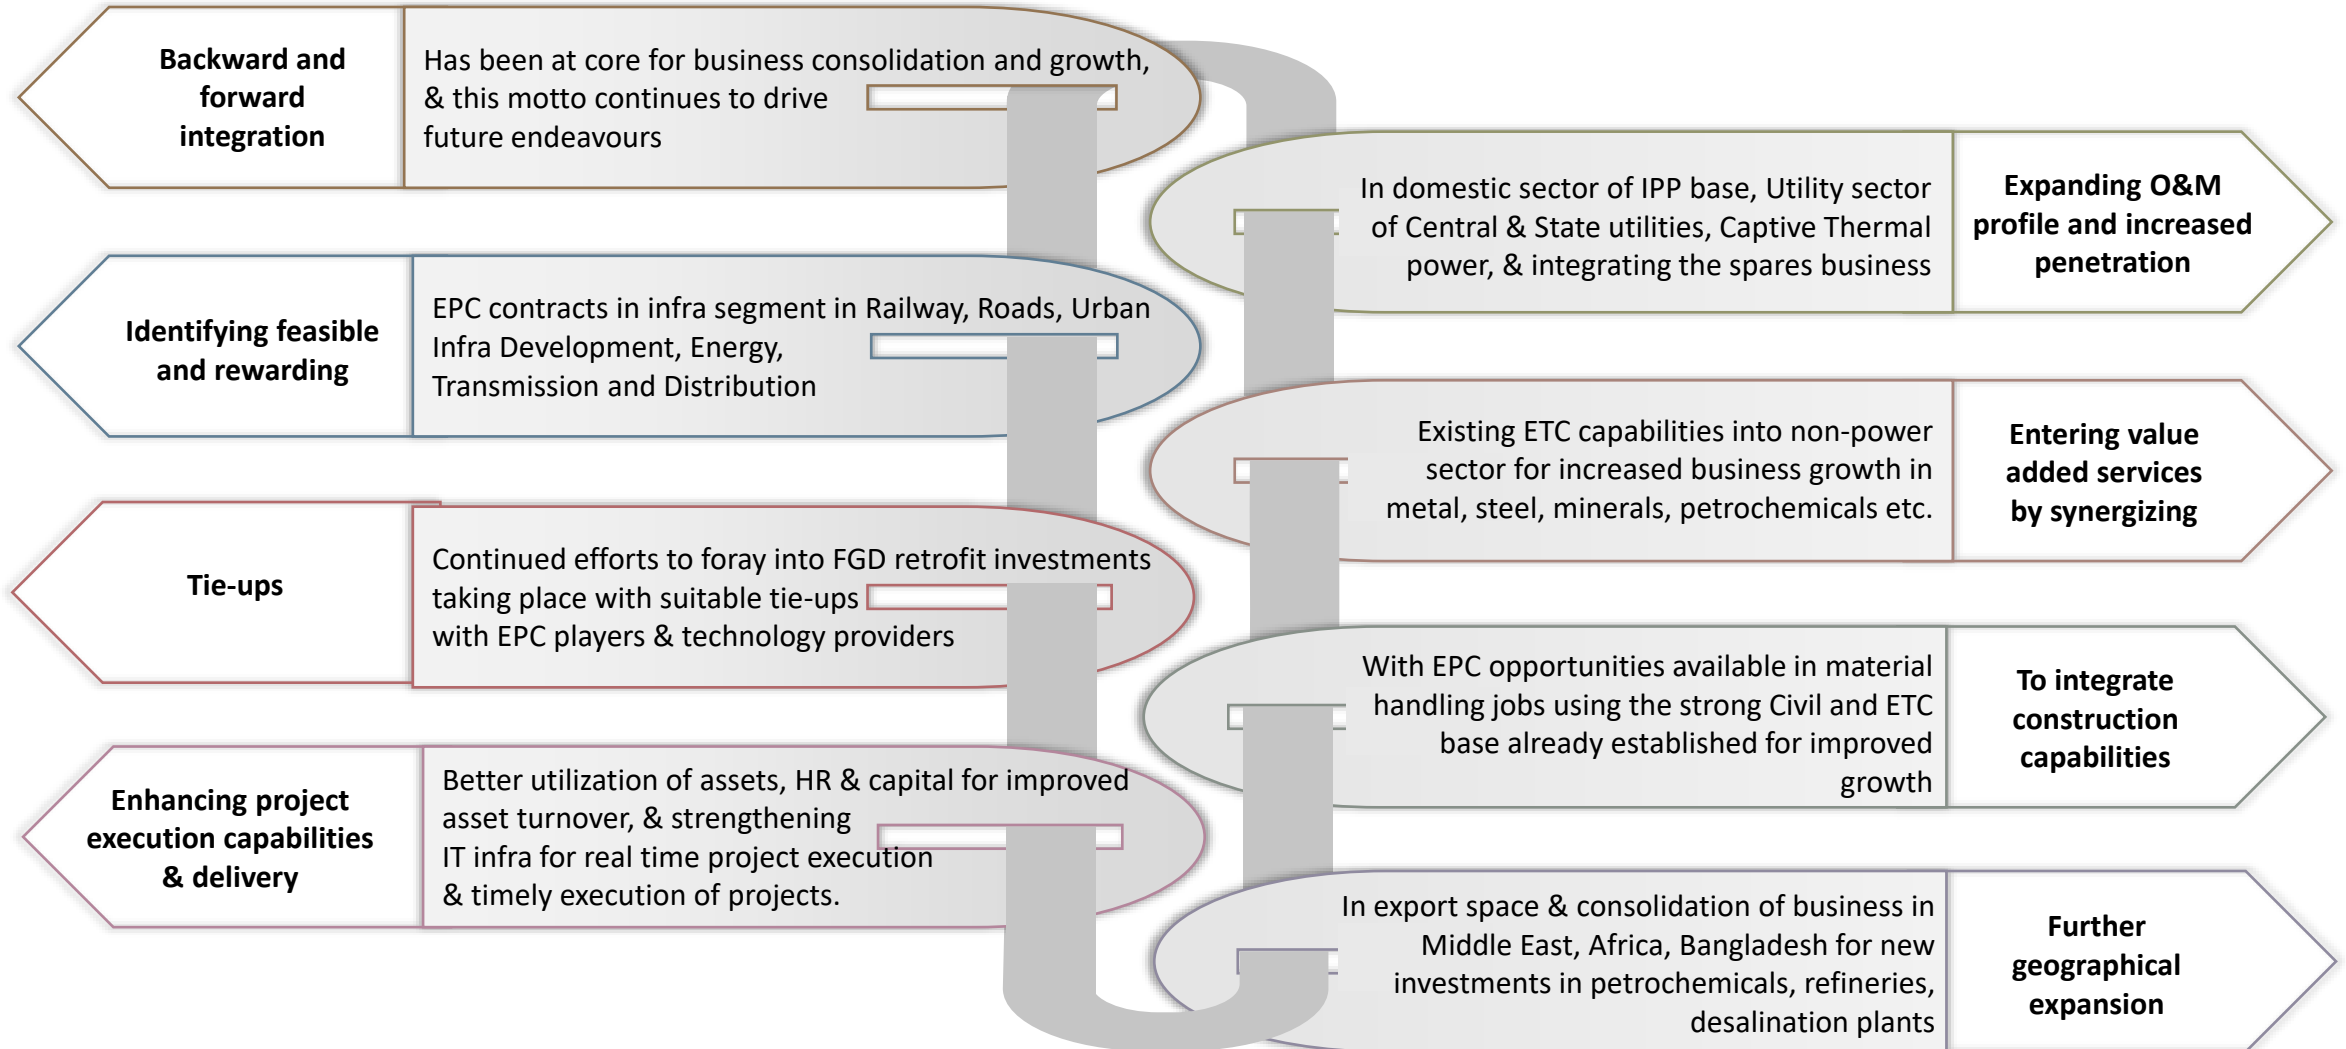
Backward and forward integration

Has been at core for business consolidation and growth, & this motto continues to drive future endeavours

In domestic sector of IPP base, Utility sector of Central & State utilities, Captive Thermal power, & integrating the spares business

Expanding O&M profile and increased penetration

Identifying feasible and rewarding

EPC contracts in infra segment in Railway, Roads, Urban Infra Development, Energy, Transmission and Distribution

Existing ETC capabilities into non-power sector for increased business growth in metal, steel, minerals, petrochemicals etc.

Entering value added services by synergizing

Tie-ups

Continued efforts to foray into FGD retrofit investments taking place with suitable tie-ups with EPC players & technology providers

With EPC opportunities available in material handling jobs using the strong Civil and ETC base already established for improved growth

To integrate construction capabilities

Enhancing project execution capabilities & delivery

Better utilization of assets, HR & capital for improved asset turnover, & strengthening IT infra for real time project execution & timely execution of projects.

In export space & consolidation of business in Middle East, Africa, Bangladesh for new investments in petrochemicals, refineries, desalination plants

Further geographical expansion